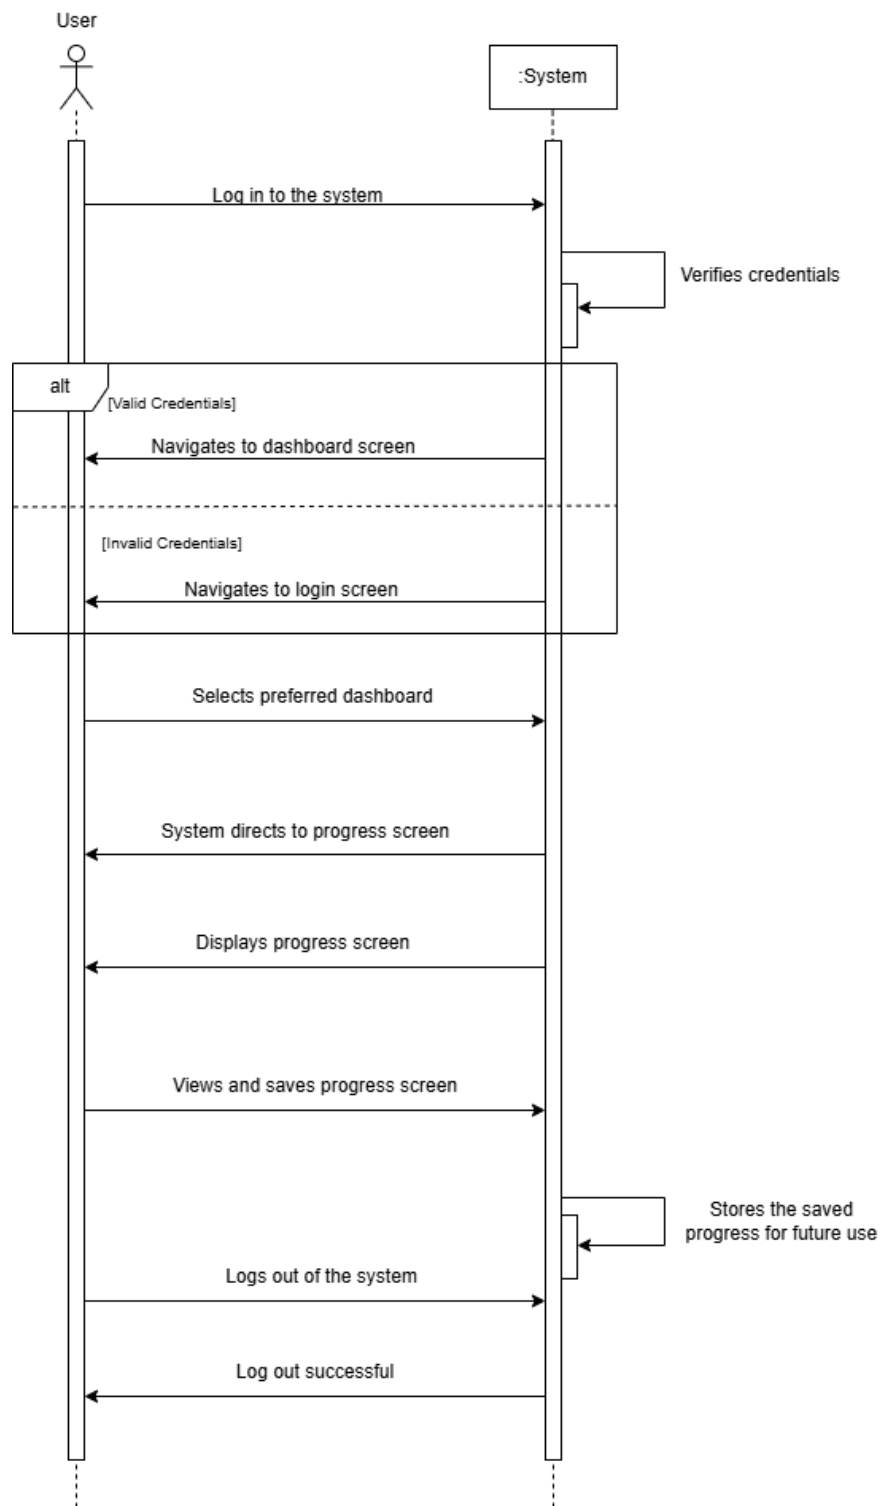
User

:System

Log in to the system

Verifies credentials

alt

[Valid Credentials]

Navigates to dashboard screen

[Invalid Credentials]

Navigates to login screen

Selects preferred dashboard

System directs to progress screen

Displays progress screen

Views and saves progress screen

Stores the saved progress for future use

Logs out of the system

Log out successful